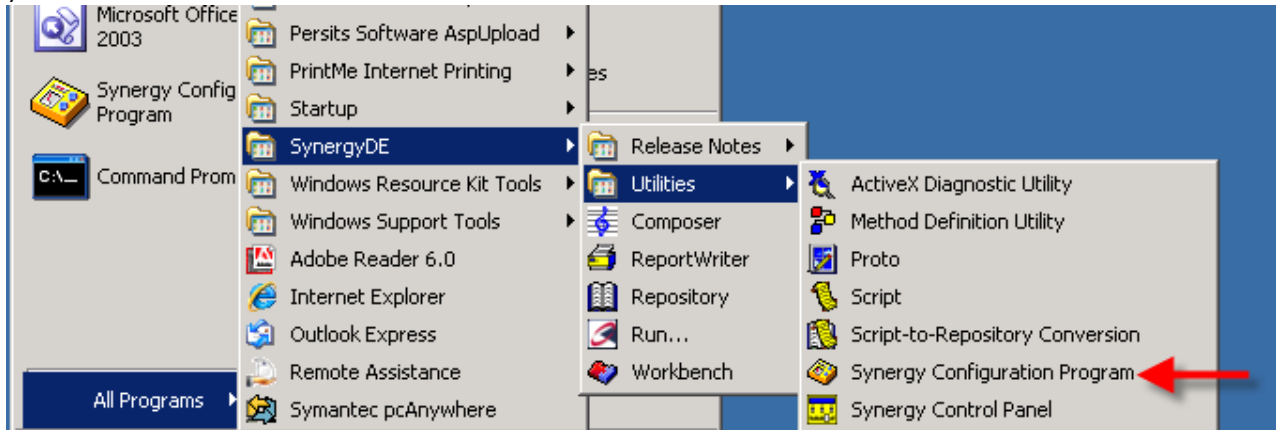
Microsoft Office 2003
Synergy Config Program
Command Prom
All Programs

Persits Software AspUpload
PrintMe Internet Printing
Startup
SynergyDE
Windows Resource Kit Tools
Windows Support Tools
Adobe Reader 6.0
Internet Explorer
Outlook Express
Remote Assistance
Symantec pcAnywhere

es

Release Notes
Utilities
Composer
ReportWriter
Repository
Run...
Workbench

ActiveX Diagnostic Utility
Method Definition Utility
Proto
Script
Script-to-Repository Conversion
Synergy Configuration Program
Synergy Control Panel